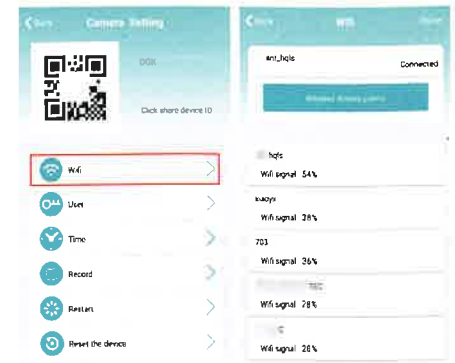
Back Camera Setting

DGK

Click share device ID

Wifi

User

Time

Record

Restart

Reset the device

Back Wifi

ant_hqls

Connected

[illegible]

hqls

Wifi signal 54%

xiaoyu

Wifi signal 28%

703

Wifi signal 36%

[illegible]

Wifi signal 28%

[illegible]

Wifi signal 28%